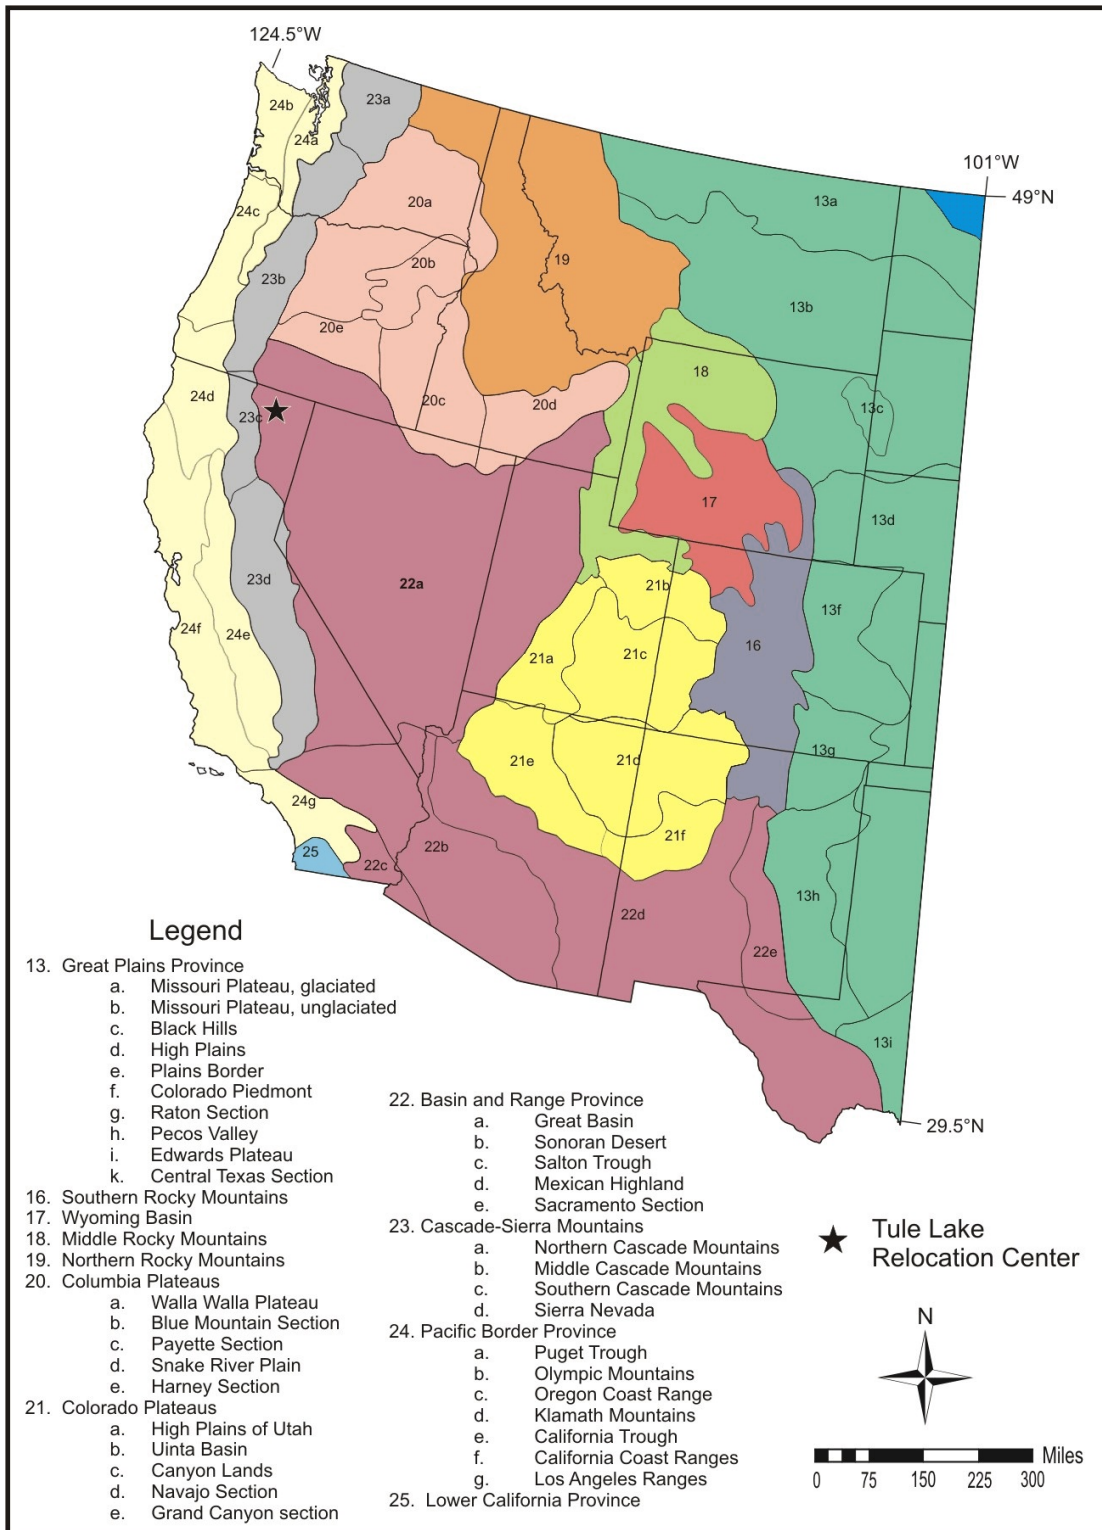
124.5°W

101°W

49°N

24b
24a
23a
20a
19
13a
24c
23b
20b
13b
20e
18
24d
23c
20c
20d
13c
17
13d
22a
23d
21b
24f
24e
13f
21a
21c
16
21e
21d
13g
24g
21f
25
22c
22b
13h
22d
22e
13i

29.5°N

Legend
13. Great Plains Province
a. Missouri Plateau, glaciated
b. Missouri Plateau, unglaciated
c. Black Hills
d. High Plains
e. Plains Border
f. Colorado Piedmont
g. Raton Section
h. Pecos Valley
i. Edwards Plateau
k. Central Texas Section
16. Southern Rocky Mountains
17. Wyoming Basin
18. Middle Rocky Mountains
19. Northern Rocky Mountains
20. Columbia Plateaus
a. Walla Walla Plateau
b. Blue Mountain Section
c. Payette Section
d. Snake River Plain
e. Harney Section
21. Colorado Plateaus
a. High Plains of Utah
b. Uinta Basin
c. Canyon Lands
d. Navajo Section
e. Grand Canyon section

22. Basin and Range Province
a. Great Basin
b. Sonoran Desert
c. Salton Trough
d. Mexican Highland
e. Sacramento Section
23. Cascade-Sierra Mountains
a. Northern Cascade Mountains
b. Middle Cascade Mountains
c. Southern Cascade Mountains
d. Sierra Nevada
24. Pacific Border Province
a. Puget Trough
b. Olympic Mountains
c. Oregon Coast Range
d. Klamath Mountains
e. California Trough
f. California Coast Ranges
g. Los Angeles Ranges
25. Lower California Province

Tule Lake Relocation Center

N

Miles
0 75 150 225 300